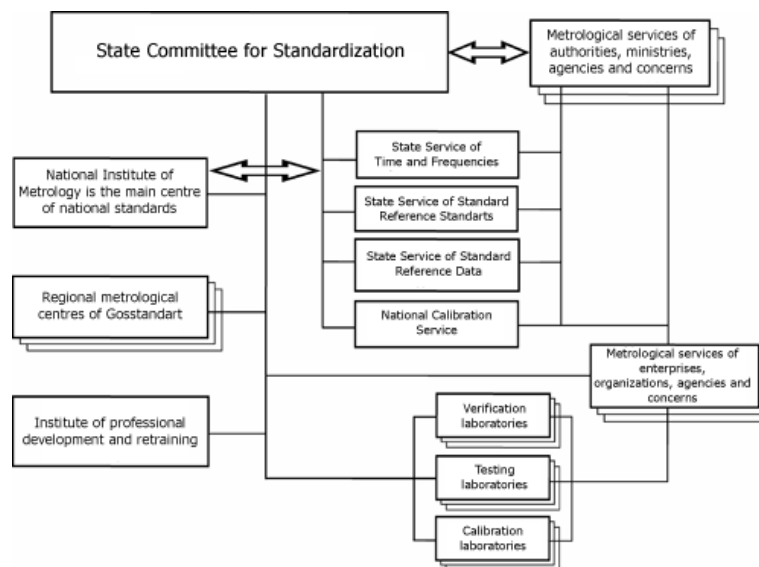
State Committee for Standardization

Metrological services of authorities, ministries, agencies and concerns

National Institute of Metrology is the main centre of national standards

State Service of Time and Frequencies

State Service of Standard Reference Standarts

State Service of Standard Reference Data

National Calibration Service

Regional metrological centres of Gosstandart

Metrological services of enterprises, organizations, agencies and concerns

Institute of professional development and retraining

Verification laboratories

Testing laboratories

Calibration laboratories